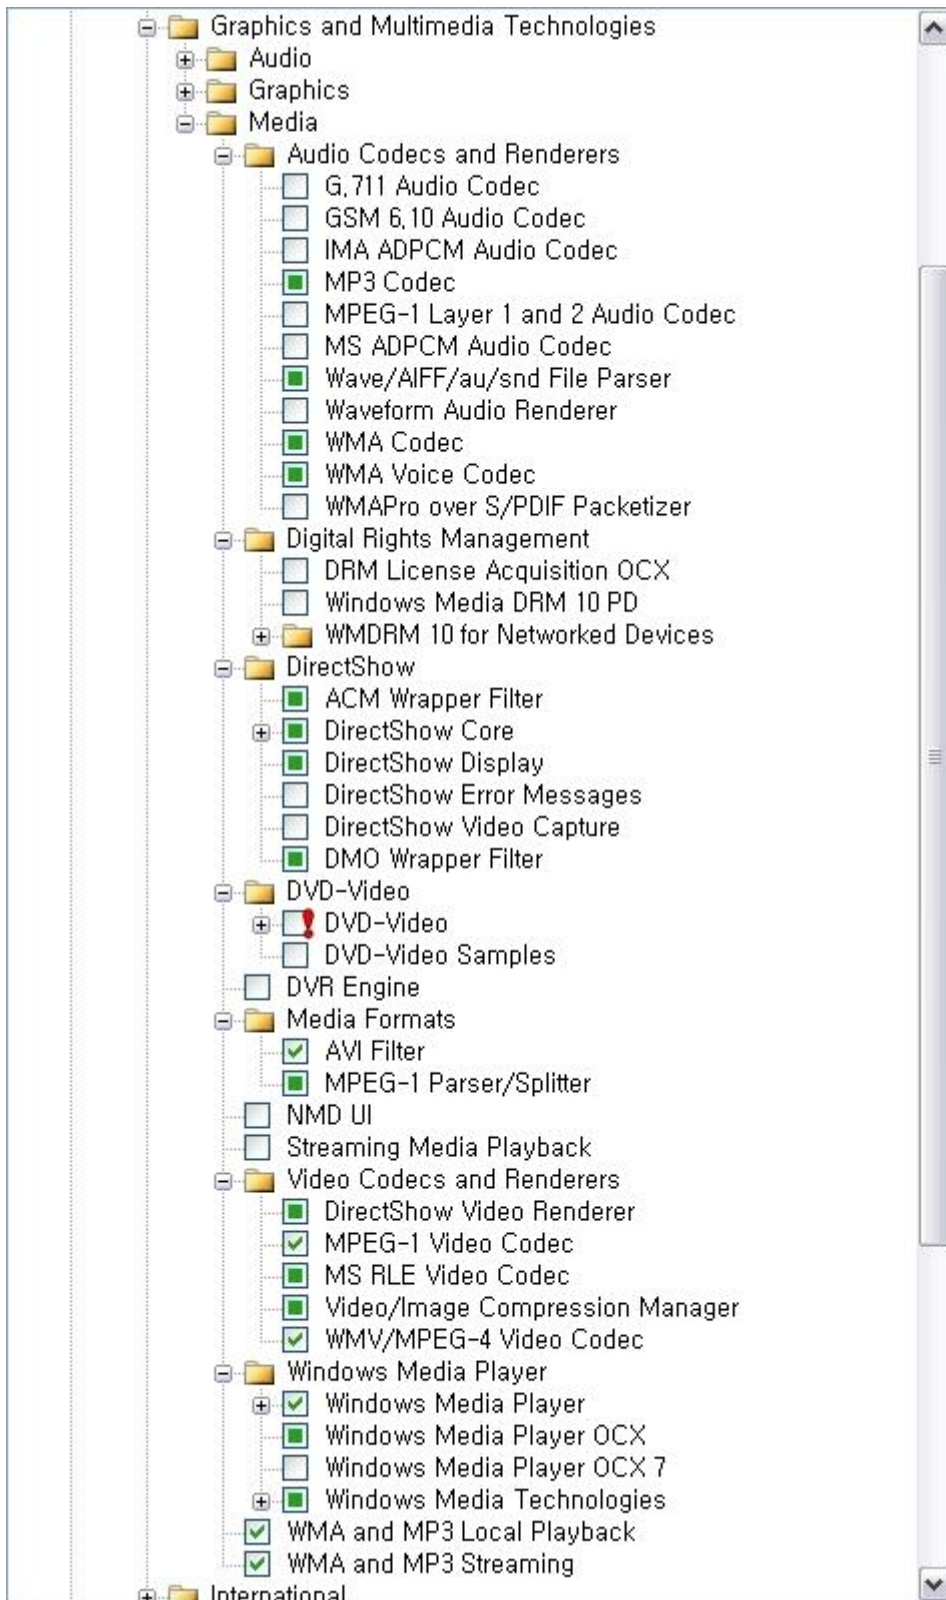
Graphics and Multimedia Technologies
Audio
Graphics
Media
Audio Codecs and Renderers
G.711 Audio Codec
GSM 6.10 Audio Codec
IMA ADPCM Audio Codec
MP3 Codec
MPEG-1 Layer 1 and 2 Audio Codec
MS ADPCM Audio Codec
Wave/AIFF/au/snd File Parser
Waveform Audio Renderer
WMA Codec
WMA Voice Codec
WMAPro over S/PDIF Packetizer
Digital Rights Management
DRM License Acquisition OCX
Windows Media DRM 10 PD
WMDRM 10 for Networked Devices
DirectShow
ACM Wrapper Filter
DirectShow Core
DirectShow Display
DirectShow Error Messages
DirectShow Video Capture
DMO Wrapper Filter
DVD-Video
DVD-Video
DVD-Video Samples
DVR Engine
Media Formats
AVI Filter
MPEG-1 Parser/Splitter
NMD UI
Streaming Media Playback
Video Codecs and Renderers
DirectShow Video Renderer
MPEG-1 Video Codec
MS RLE Video Codec
Video/Image Compression Manager
WMV/MPEG-4 Video Codec
Windows Media Player
Windows Media Player
Windows Media Player OCX
Windows Media Player OCX 7
Windows Media Technologies
WMA and MP3 Local Playback
WMA and MP3 Streaming
International